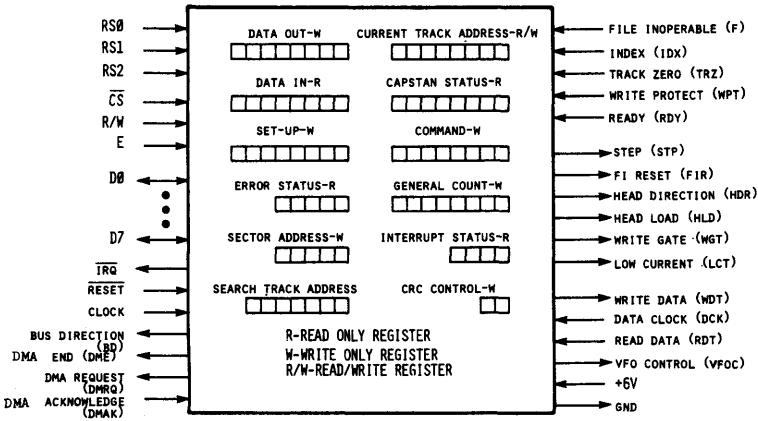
RSØ
RS1
RS2
$\overline{CS}$
R/W
E
DØ
D7
$\overline{IRQ}$
$\overline{RESET}$
CLOCK
BUS DIRECTION (BD)
DMA END (DME)
DMA REQUEST (DMRQ)
DMA ACKNOWLEDGE (DMAK)

DATA OUT-W
CURRENT TRACK ADDRESS-R/W
DATA IN-R
CAPSTAN STATUS-R
SET-UP-W
COMMAND-W
ERROR STATUS-R
GENERAL COUNT-W
SECTOR ADDRESS-W
INTERRUPT STATUS-R
SEARCH TRACK ADDRESS
CRC CONTROL-W

R-READ ONLY REGISTER
W-WRITE ONLY REGISTER
R/W-READ/WRITE REGISTER

FILE INOPERABLE (F)
INDEX (IDX)
TRACK ZERO (TRZ)
WRITE PROTECT (WPT)
READY (RDY)
STEP (STP)
FI RESET (FIR)
HEAD DIRECTION (HDR)
HEAD LOAD (HLD)
WRITE GATE (WGT)
LOW CURRENT (LCT)
WRITE DATA (WDT)
DATA CLOCK (DCK)
READ DATA (RDT)
VFO CONTROL (VFOC)
+6V
GND